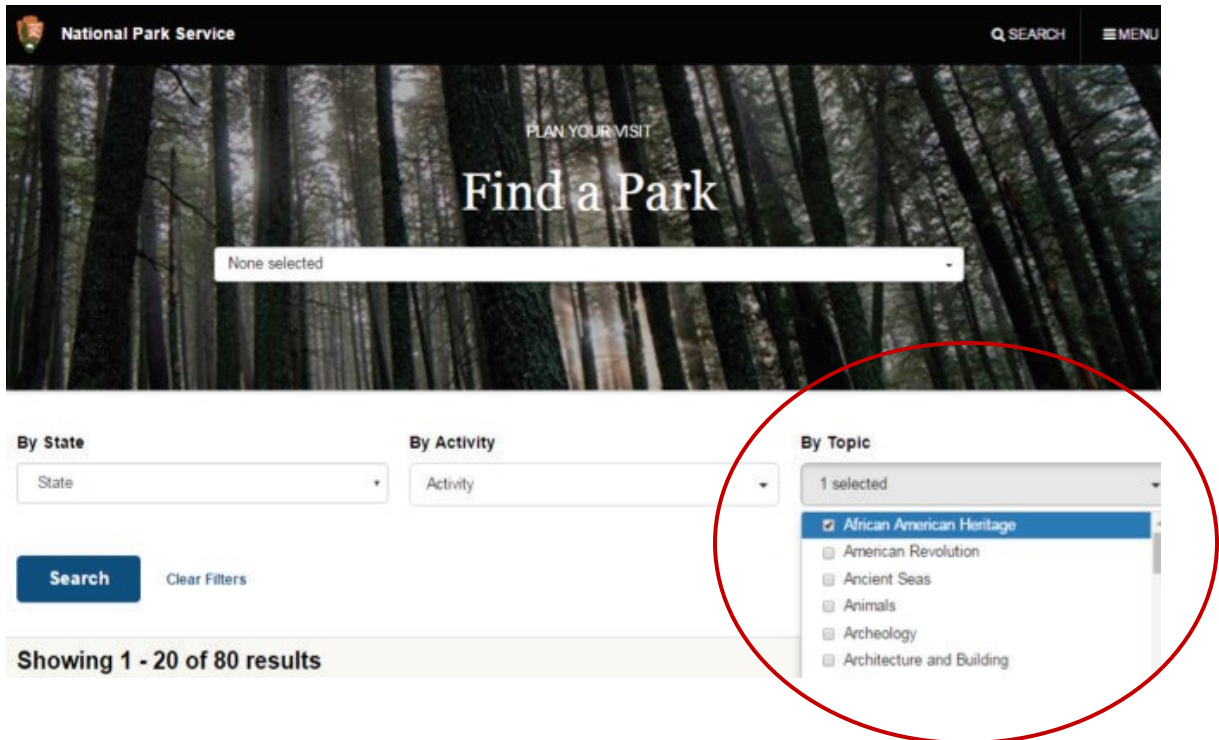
National Park Service

SEARCH

MENU

PLAN YOUR VISIT

Find a Park

None selected

By State

State

By Activity

Activity

By Topic

1 selected

African American Heritage
American Revolution
Ancient Seas
Animals
Archeology
Architecture and Building

Search

Clear Filters

Showing 1 - 20 of 80 results